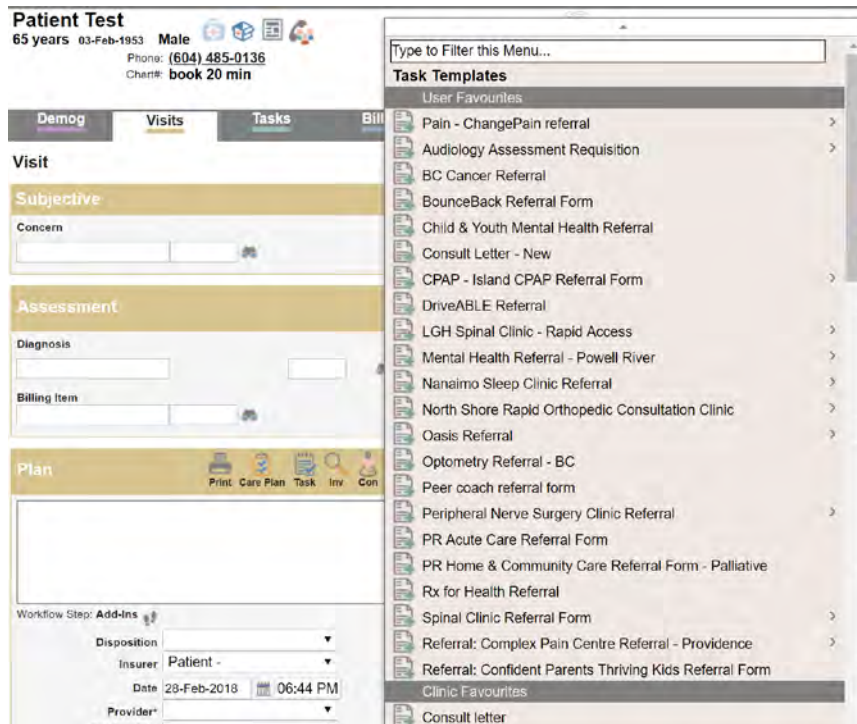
Patient Test
65 years 03-Feb-1953 Male
Phone: (604) 485-0136
Chart#: book 20 min

Demog
Visits
Tasks
Bill

Visit

Subjective
Concern

Assessment
Diagnosis

Billing Item

Plan
Print Care Plan Task Inv Con

Workflow Step: Add-ins

Disposition
Insurer Patient -
Date 28-Feb-2018 06:44 PM
Provider*

Type to Filter this Menu...
Task Templates
User Favourites
Pain - ChangePain referral
Audiology Assessment Requisition
BC Cancer Referral
BounceBack Referral Form
Child & Youth Mental Health Referral
Consult Letter - New
CPAP - Island CPAP Referral Form
DriveABLE Referral
LGH Spinal Clinic - Rapid Access
Mental Health Referral - Powell River
Nanaimo Sleep Clinic Referral
North Shore Rapid Orthopedic Consultation Clinic
Oasis Referral
Optometry Referral - BC
Peer coach referral form
Peripheral Nerve Surgery Clinic Referral
PR Acute Care Referral Form
PR Home & Community Care Referral Form - Palliative
Rx for Health Referral
Spinal Clinic Referral Form
Referral: Complex Pain Centre Referral - Providence
Referral: Confident Parents Thriving Kids Referral Form
Clinic Favourites
Consult letter